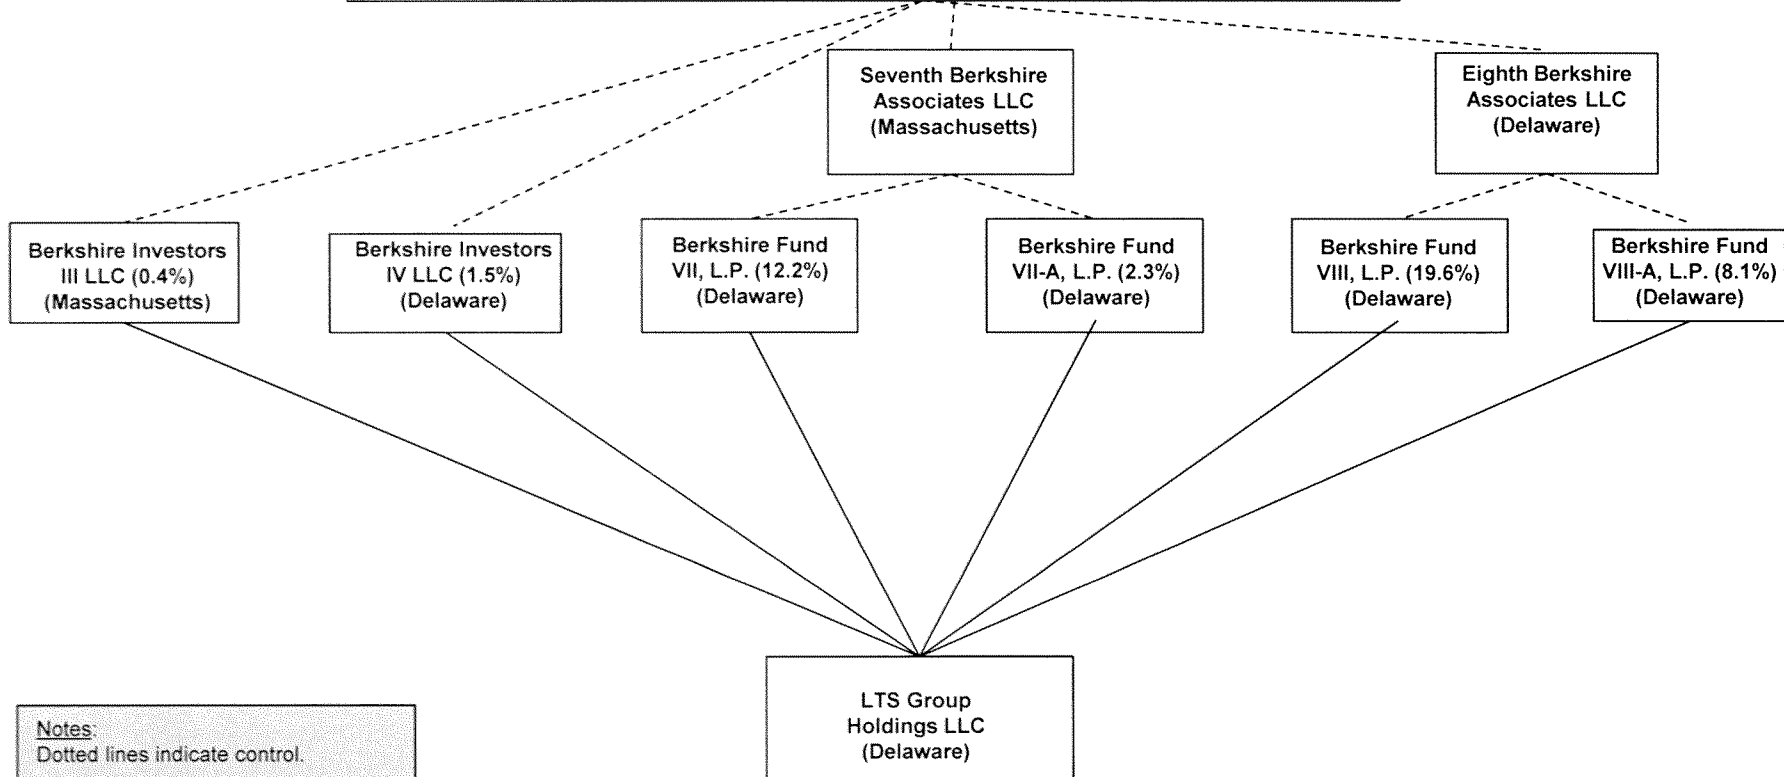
Seventh Berkshire Associates LLC (Massachusetts)

Eighth Berkshire Associates LLC (Delaware)

Berkshire Investors III LLC (0.4%) (Massachusetts)

Berkshire Investors IV LLC (1.5%) (Delaware)

Berkshire Fund VII, L.P. (12.2%) (Delaware)

Berkshire Fund VII-A, L.P. (2.3%) (Delaware)

Berkshire Fund VIII, L.P. (19.6%) (Delaware)

Berkshire Fund VIII-A, L.P. (8.1%) (Delaware)

LTS Group Holdings LLC (Delaware)

Notes:
Dotted lines indicate control.